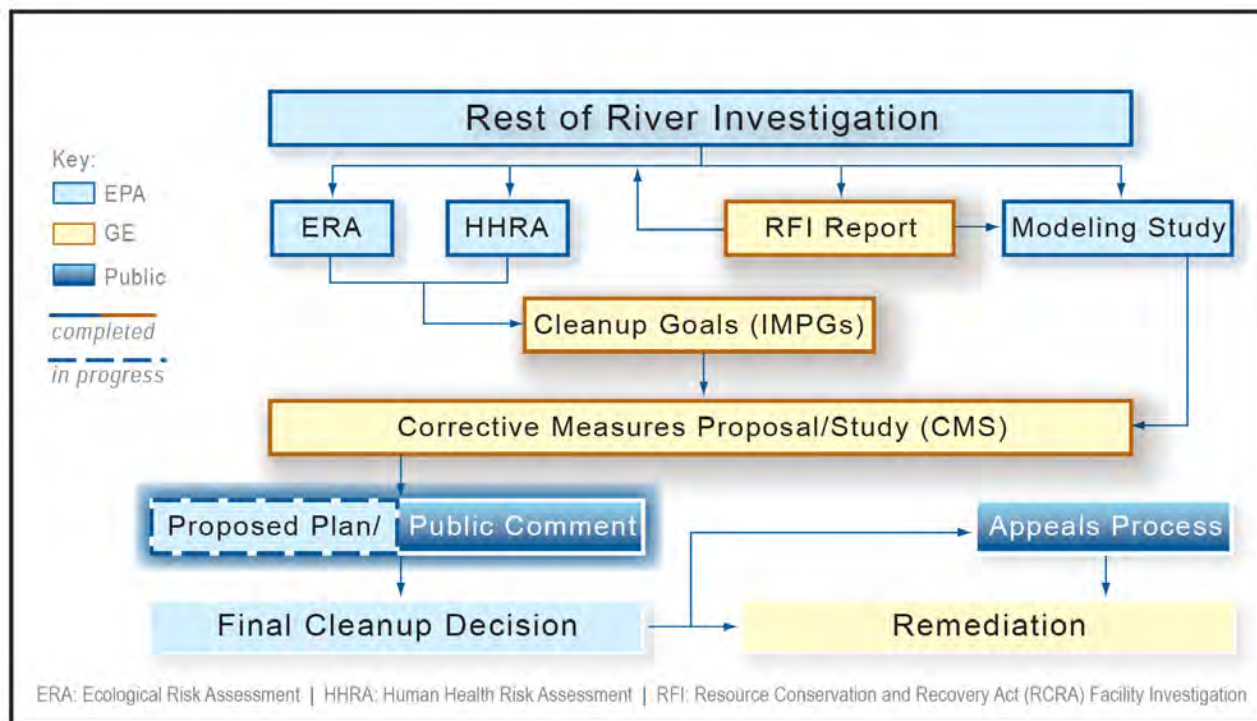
Rest of River Investigation

Key:
EPA
GE
Public
completed
in progress

ERA
HHRA
RFI Report
Modeling Study

Cleanup Goals (IMPGs)

Corrective Measures Proposal/Study (CMS)

Proposed Plan/ Public Comment

Appeals Process

Final Cleanup Decision

Remediation

ERA: Ecological Risk Assessment | HHRA: Human Health Risk Assessment | RFI: Resource Conservation and Recovery Act (RCRA) Facility Investigation